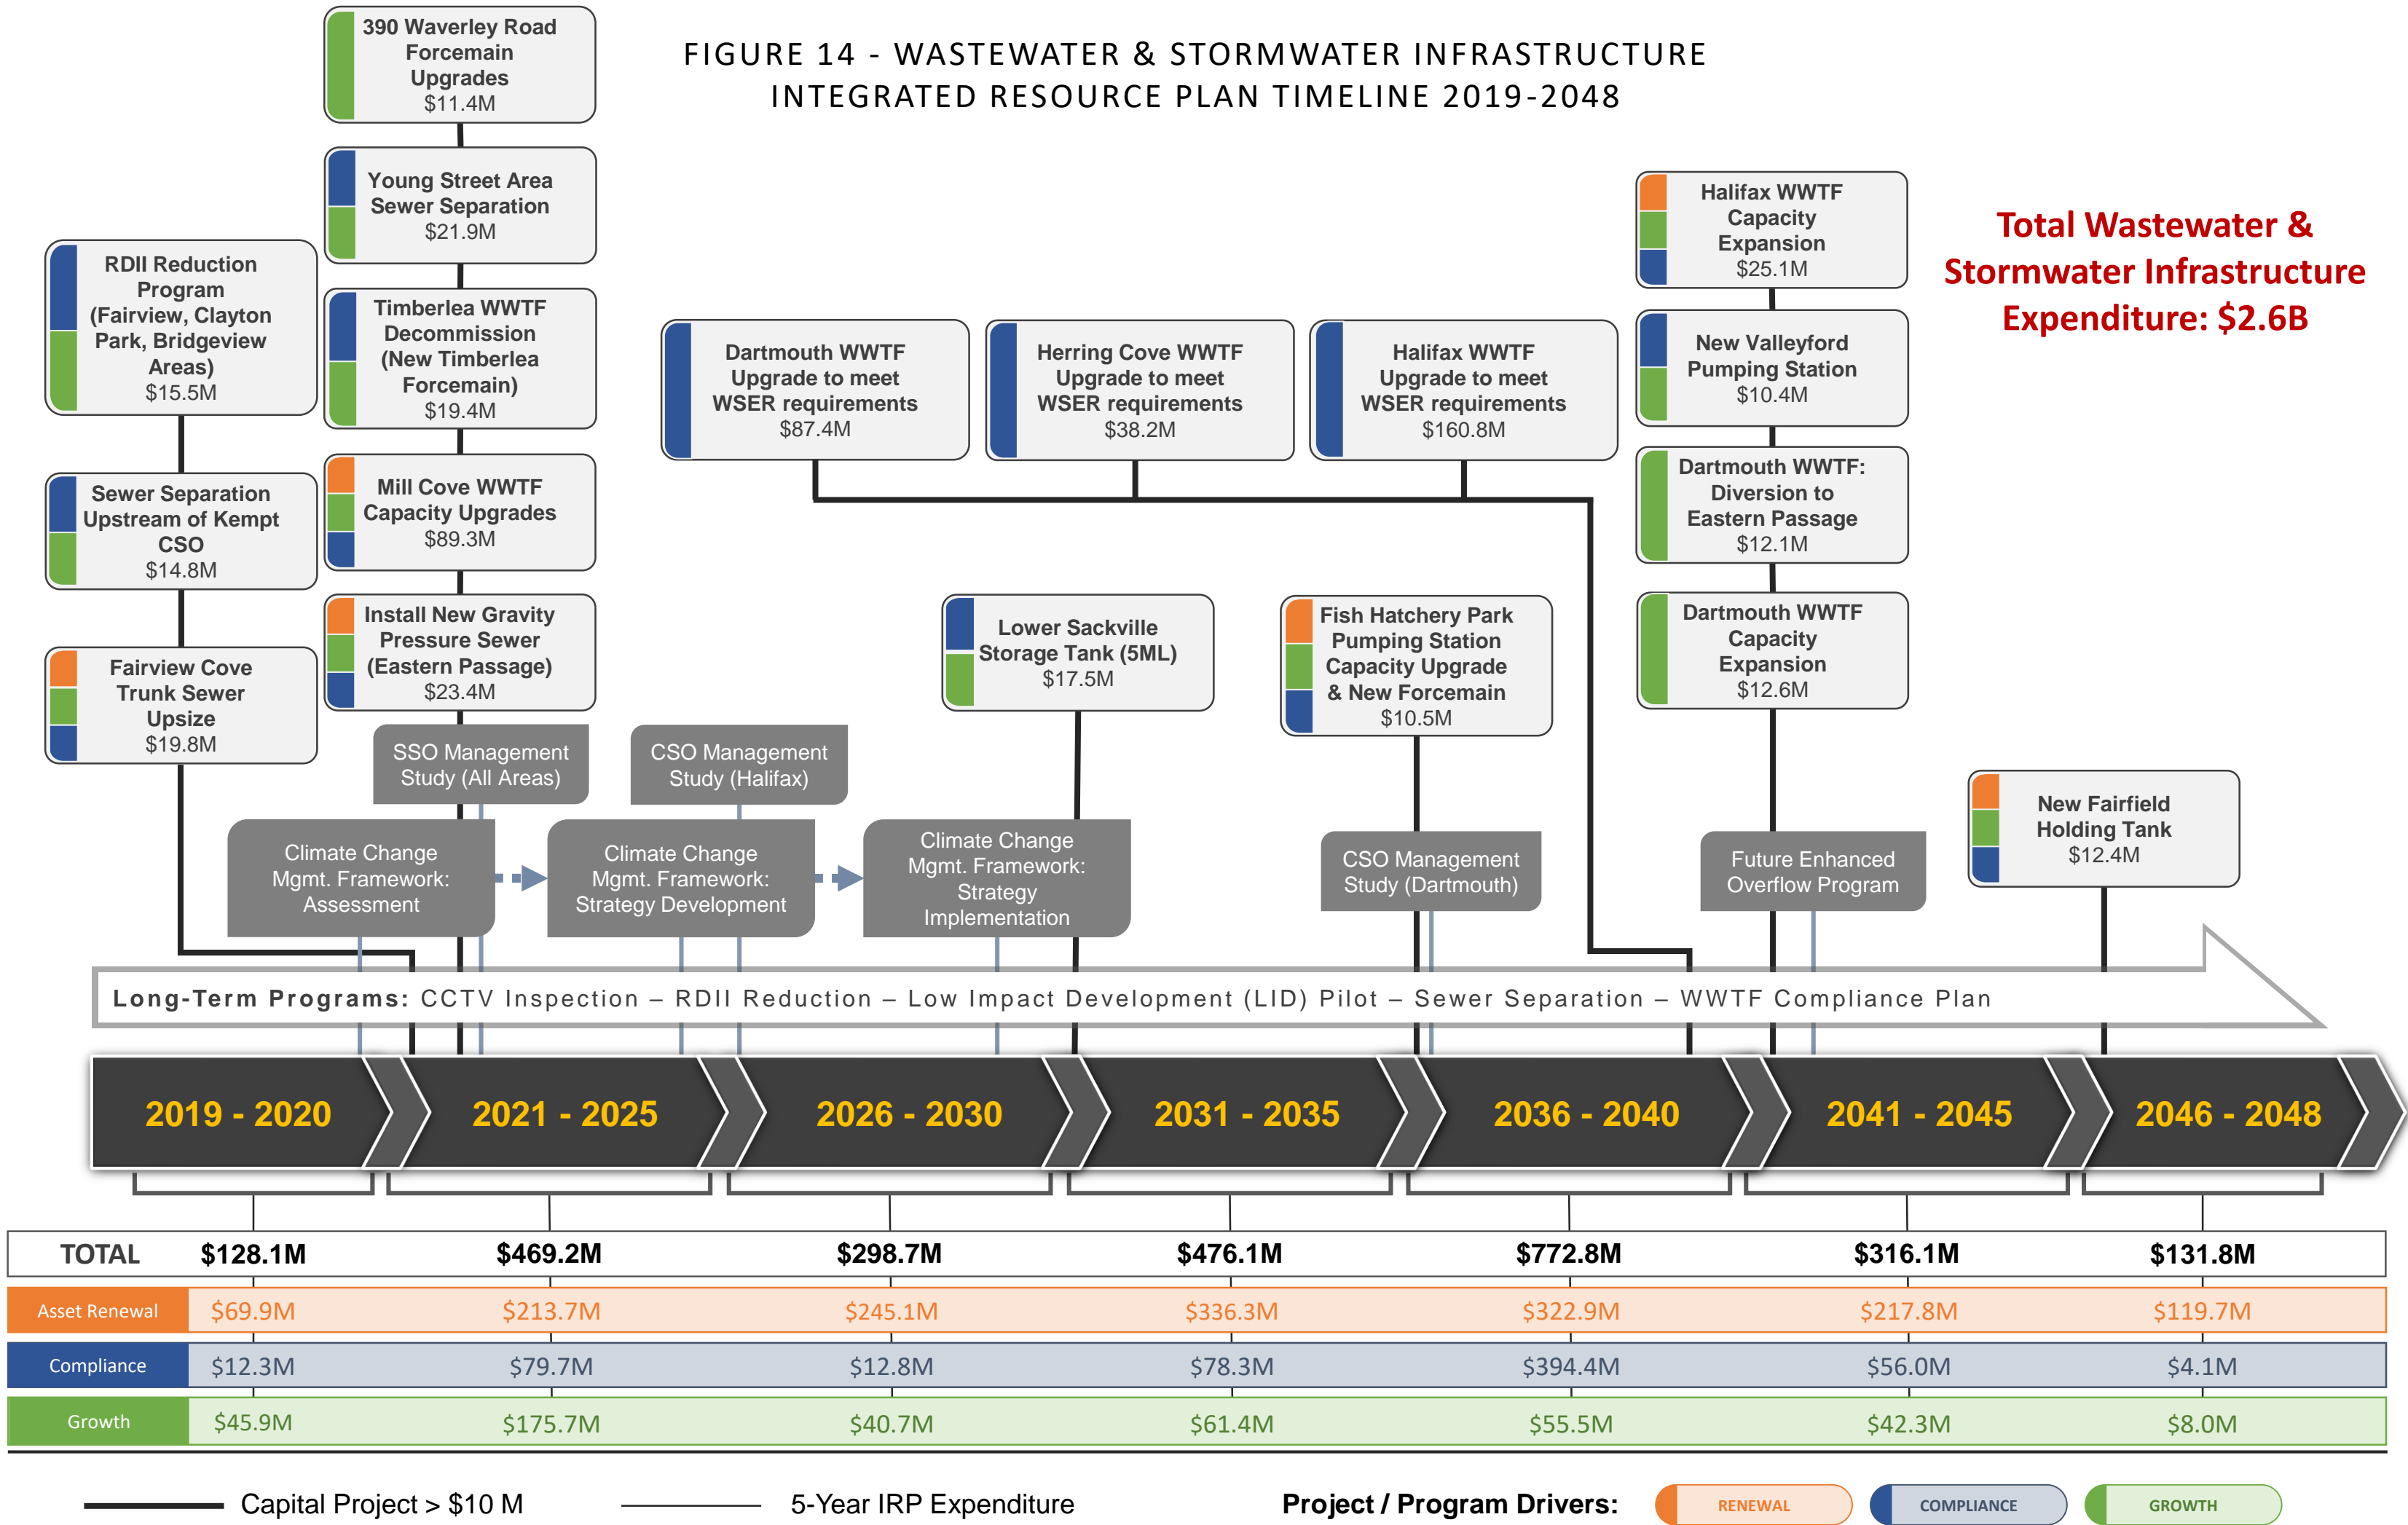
FIGURE 14 - WASTEWATER & STORMWATER INFRASTRUCTURE
INTEGRATED RESOURCE PLAN TIMELINE 2019-2048

Total Wastewater & Stormwater Infrastructure Expenditure: $2.6B

390 Waverley Road Forcemain Upgrades
$11.4M

Young Street Area Sewer Separation
$21.9M

RDII Reduction Program (Fairview, Clayton Park, Bridgeview Areas)
$15.5M

Timberlea WWTF Decommission (New Timberlea Forcemain)
$19.4M

Sewer Separation Upstream of Kempt CSO
$14.8M

Mill Cove WWTF Capacity Upgrades
$89.3M

Fairview Cove Trunk Sewer Upsize
$19.8M

Install New Gravity Pressure Sewer (Eastern Passage)
$23.4M

Dartmouth WWTF Upgrade to meet WSER requirements
$87.4M

Herring Cove WWTF Upgrade to meet WSER requirements
$38.2M

Halifax WWTF Upgrade to meet WSER requirements
$160.8M

Halifax WWTF Capacity Expansion
$25.1M

New Valleyford Pumping Station
$10.4M

Dartmouth WWTF: Diversion to Eastern Passage
$12.1M

Dartmouth WWTF Capacity Expansion
$12.6M

Lower Sackville Storage Tank (5ML)
$17.5M

Fish Hatchery Park Pumping Station Capacity Upgrade & New Forcemain
$10.5M

New Fairfield Holding Tank
$12.4M

SSO Management Study (All Areas)

CSO Management Study (Halifax)

Climate Change Mgmt. Framework: Assessment

Climate Change Mgmt. Framework: Strategy Development

Climate Change Mgmt. Framework: Strategy Implementation

CSO Management Study (Dartmouth)

Future Enhanced Overflow Program

Long-Term Programs: CCTV Inspection – RDII Reduction – Low Impact Development (LID) Pilot – Sewer Separation – WWTF Compliance Plan

2019 - 2020
2021 - 2025
2026 - 2030
2031 - 2035
2036 - 2040
2041 - 2045
2046 - 2048

| TOTAL | $128.1M | $469.2M | $298.7M | $476.1M | $772.8M | $316.1M | $131.8M |
|---|---|---|---|---|---|---|---|
| Asset Renewal | $69.9M | $213.7M | $245.1M | $336.3M | $322.9M | $217.8M | $119.7M |
| Compliance | $12.3M | $79.7M | $12.8M | $78.3M | $394.4M | $56.0M | $4.1M |
| Growth | $45.9M | $175.7M | $40.7M | $61.4M | $55.5M | $42.3M | $8.0M |

Capital Project > $10 M
5-Year IRP Expenditure
Project / Program Drivers: RENEWAL COMPLIANCE GROWTH